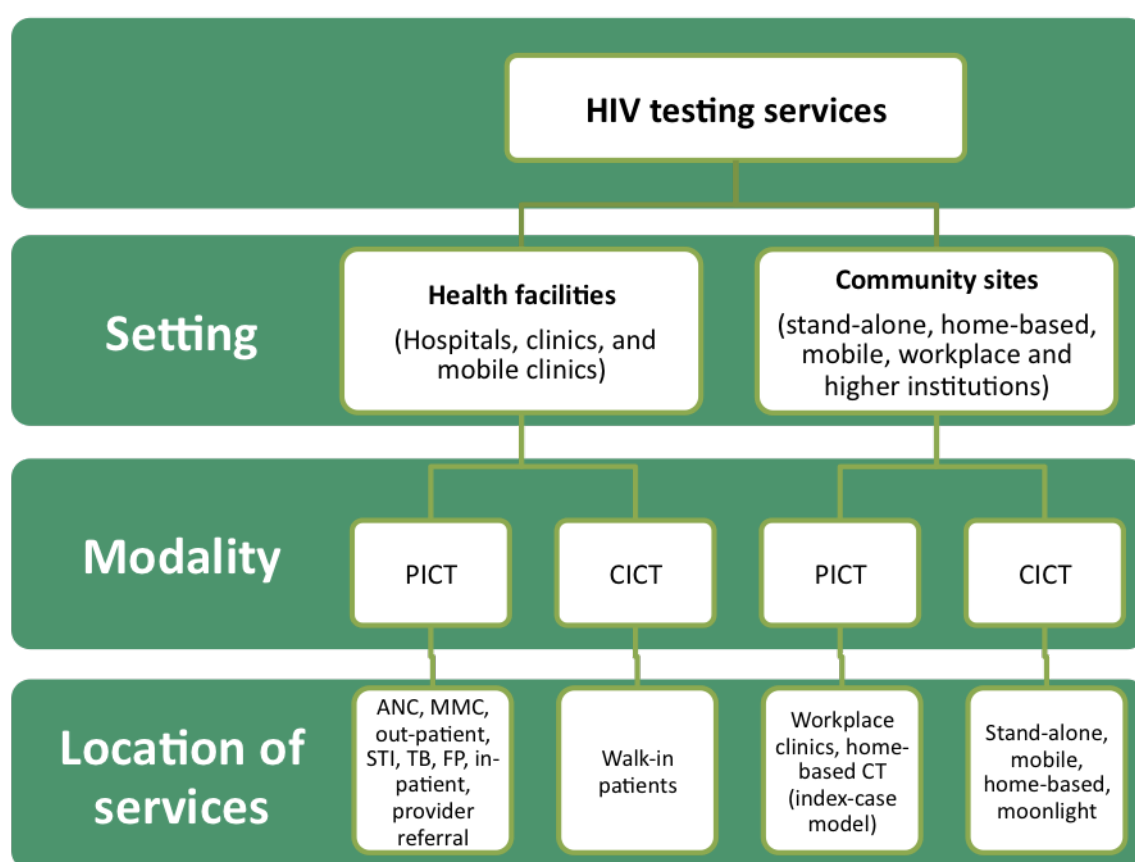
HIV testing services

Setting

Health facilities

(Hospitals, clinics, and mobile clinics)

Community sites

(stand-alone, home-based, mobile, workplace and higher institutions)

Modality

PICT

CICT

PICT

CICT

Location of services

ANC, MMC, out-patient, STI, TB, FP, in-patient, provider referral

Walk-in patients

Workplace clinics, home-based CT (index-case model)

Stand-alone, mobile, home-based, moonlight